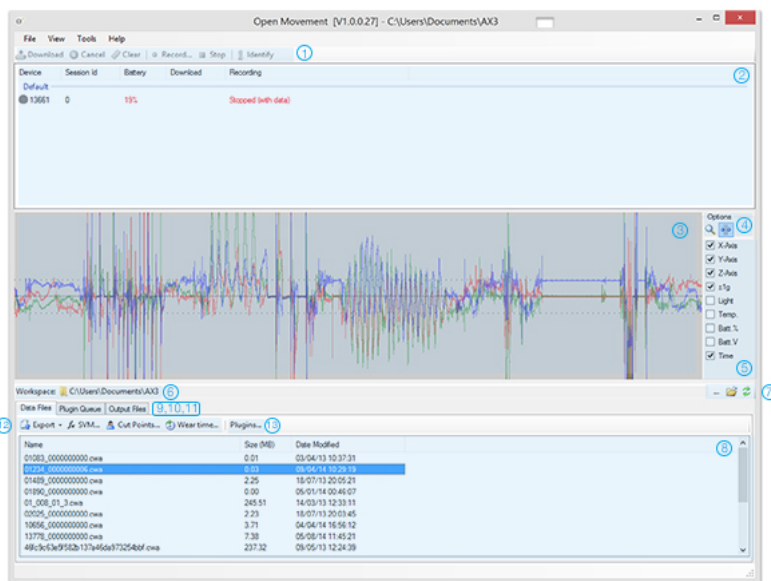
Open Movement [V1.0.0.27] - C:\Users\Documents\AX3

File View Tools Help

Download Cancel Clear Record... Stop Identify ①

| Device | Session Id | Battery | Download | Recording |
|---|---|---|---|---|
| Default | | | | |
| 13661 | 0 | 19% | | Stopped (with data) |

②

③ Options ④

X-Axis
Y-Axis
Z-Axis
±1g
Light
Temp.
Batt. %
Batt. V
Time

⑤

Workspace: C:\Users\Documents\AX3 ⑥ ⑦

Data Files Plugin Queue Output Files 9,10,11

⑫ Export SVM... Cut Points... Wear time... Plugins... ⑬

⑧

| Name | Size (MB) | Date Modified |
|---|---|---|
| 01083_0000000000.cwa | 0.01 | 03/04/13 10:37:31 |
| 01234_0000000006.cwa | 0.03 | 09/04/14 10:29:19 |
| 01489_0000000000.cwa | 2.25 | 18/07/13 20:05:21 |
| 01890_0000000000.cwa | 0.00 | 05/01/14 00:46:07 |
| 01_008_01_3.cwa | 245.51 | 14/03/13 12:33:11 |
| 02025_0000000000.cwa | 2.23 | 18/07/13 20:03:45 |
| 10656_0000000000.cwa | 3.71 | 04/04/14 16:56:12 |
| 13778_0000000000.cwa | 7.38 | 05/08/14 11:45:21 |
| 48c9c63e9f562b137e46da973254bbf.cwa | 237.32 | 09/05/13 12:24:39 |